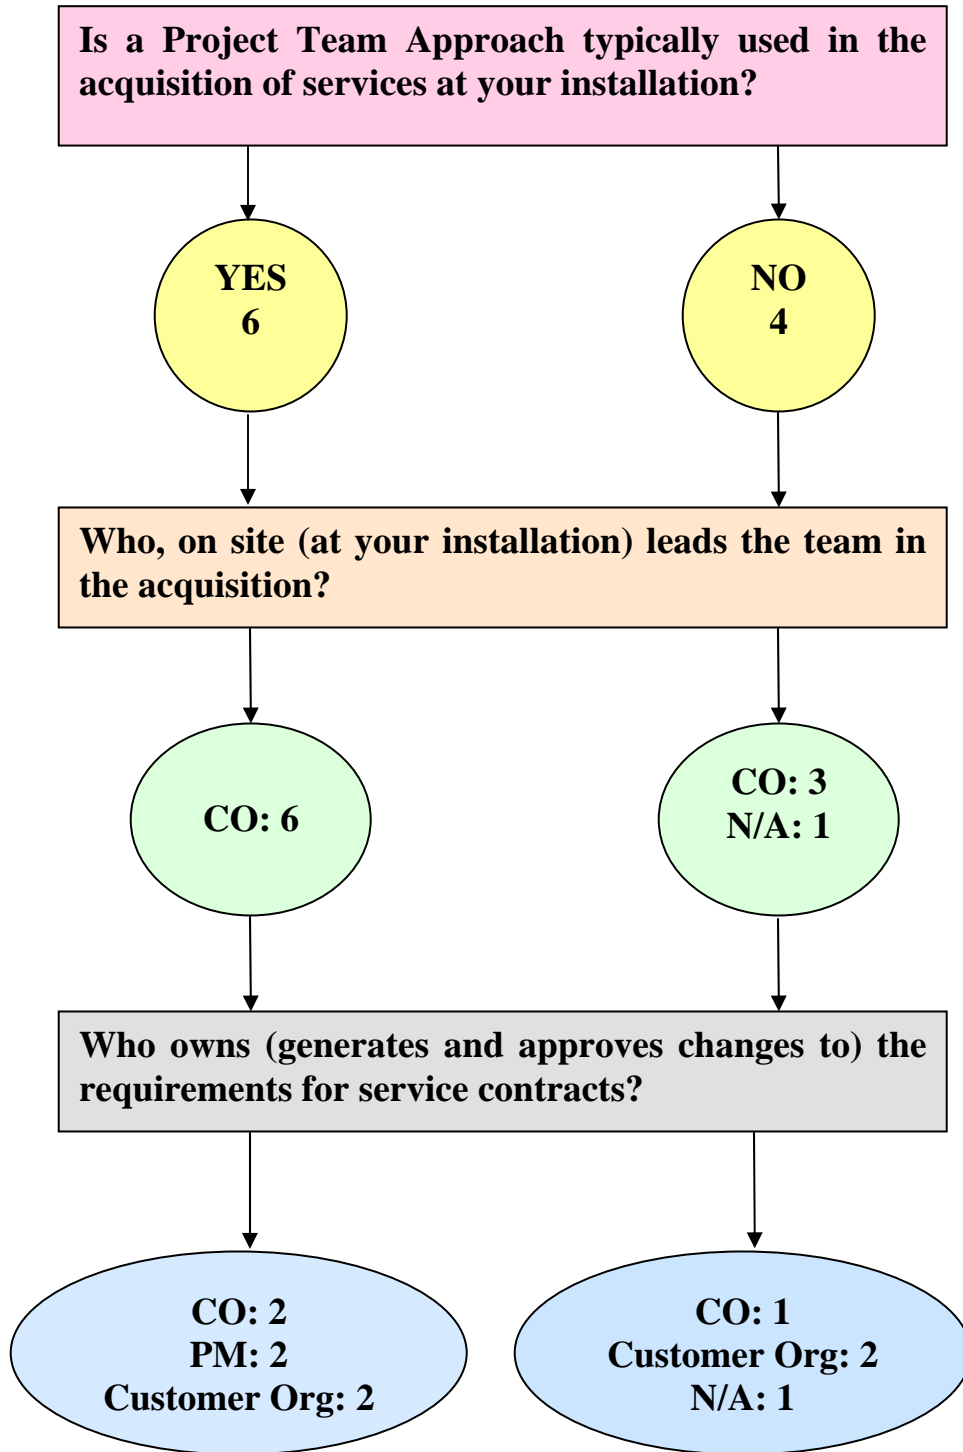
Is a Project Team Approach typically used in the acquisition of services at your installation?

YES
6

NO
4

Who, on site (at your installation) leads the team in the acquisition?

CO: 6

CO: 3
N/A: 1

Who owns (generates and approves changes to) the requirements for service contracts?

CO: 2
PM: 2
Customer Org: 2

CO: 1
Customer Org: 2
N/A: 1